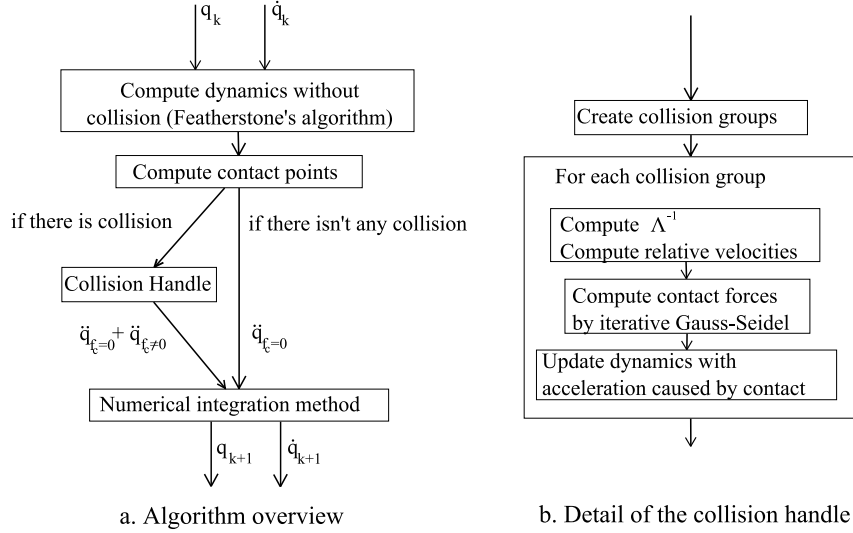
$q_k$ $\dot{q}_k$

Compute dynamics without collision (Featherstone's algorithm)

Compute contact points

if there is collision

if there isn't any collision

Collision Handle

$\ddot{q}_{f_c=0}+\ddot{q}_{f_c\neq0}$

$\ddot{q}_{f_c=0}$

Numerical integration method

$q_{k+1}$ $\dot{q}_{k+1}$

a. Algorithm overview

Create collision groups

For each collision group

Compute $\Lambda^{-1}$
Compute relative velocities

Compute contact forces by iterative Gauss-Seidel

Update dynamics with acceleration caused by contact

b. Detail of the collision handle